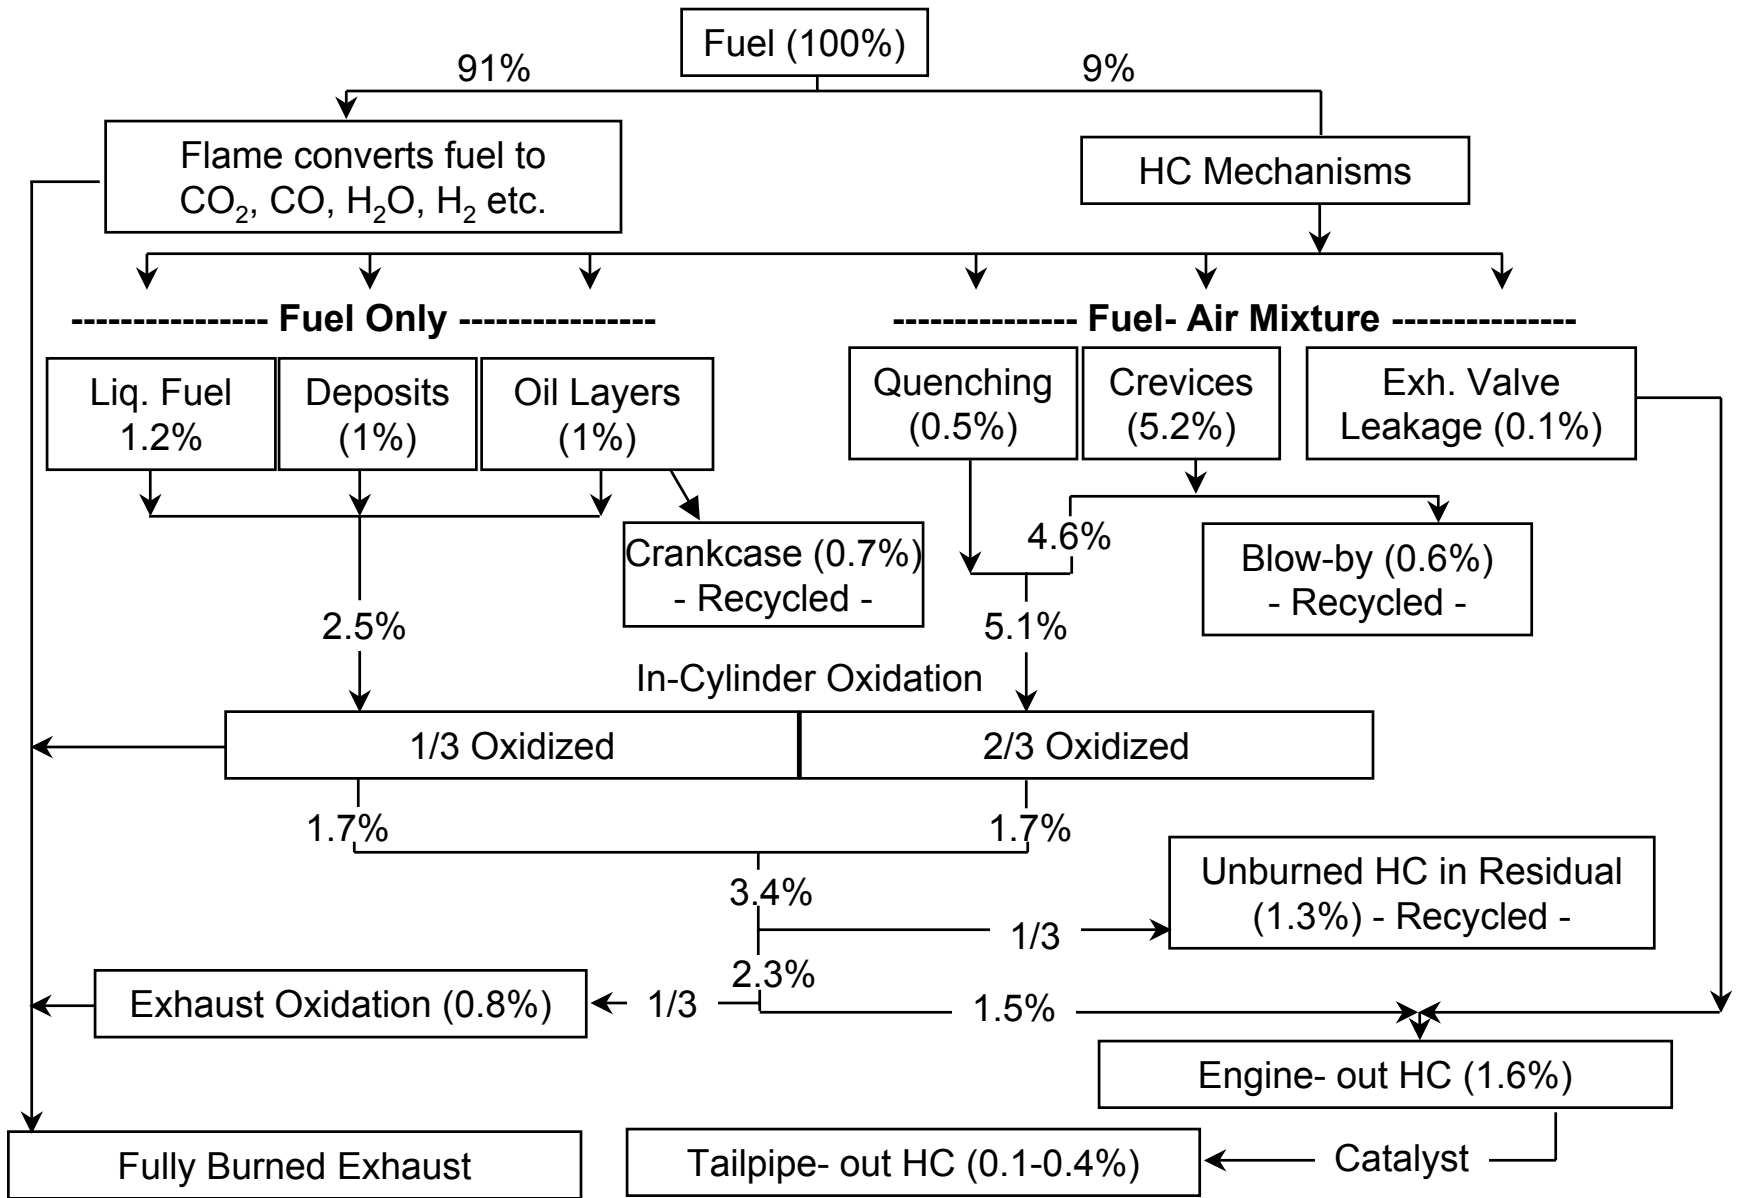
Fuel (100%)

91%

9%

Flame converts fuel to $CO_2$, CO, $H_2O$, $H_2$ etc.

HC Mechanisms

--------------- Fuel Only ---------------

-------------- Fuel- Air Mixture --------------

Liq. Fuel 1.2%

Deposits (1%)

Oil Layers (1%)

Quenching (0.5%)

Crevices (5.2%)

Exh. Valve Leakage (0.1%)

Crankcase (0.7%) - Recycled -

4.6%

Blow-by (0.6%) - Recycled -

2.5%

5.1%

In-Cylinder Oxidation

1/3 Oxidized

2/3 Oxidized

1.7%

1.7%

3.4%

Unburned HC in Residual (1.3%) - Recycled -

1/3

2.3%

Exhaust Oxidation (0.8%)

1/3

1.5%

Engine- out HC (1.6%)

Fully Burned Exhaust

Tailpipe- out HC (0.1-0.4%)

Catalyst